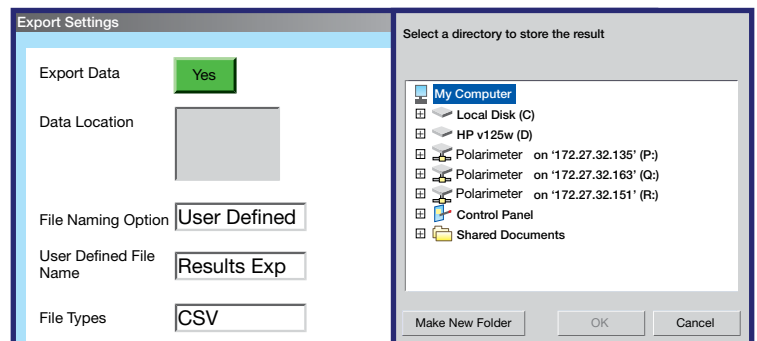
Export Settings

Export Data Yes

Data Location

File Naming Option User Defined

User Defined File Name Results Exp

File Types CSV

Select a directory to store the result

My Computer
Local Disk (C)
HP v125w (D)
Polarimeter on '172.27.32.135' (P:)
Polarimeter on '172.27.32.163' (Q:)
Polarimeter on '172.27.32.151' (R:)
Control Panel
Shared Documents

Make New Folder OK Cancel